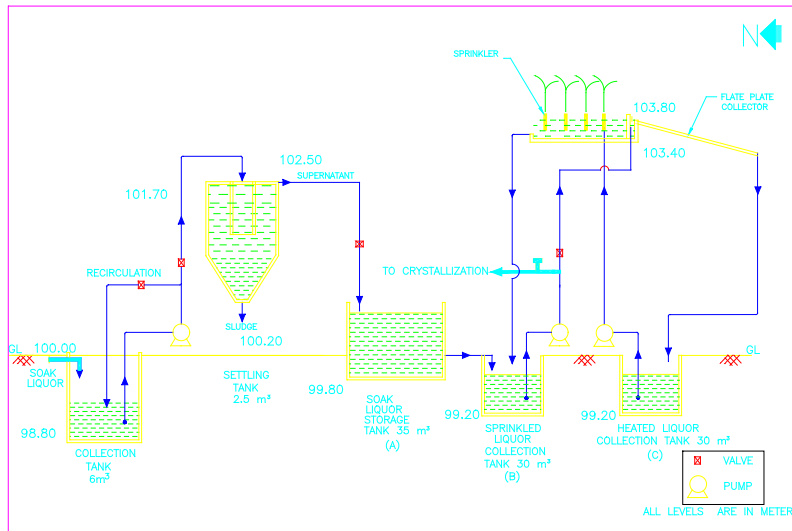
N

SPRINKLER

FLATE PLATE COLLECTOR

103.80

103.40

102.50

SUPERNATANT

101.70

RECIRCULATION

TO CRYSTALLIZATION

SLUDGE

100.20

GL 100.00

SOAK LIQUOR

GL

SETTLING TANK 2.5 $m^3$

99.80

SOAK LIQUOR STORAGE TANK 35 $m^3$ (A)

99.20

99.20

98.80

COLLECTION TANK 6$m^3$

SPRINKLED LIQUOR COLLECTION TANK 30 $m^3$ (B)

HEATED LIQUOR COLLECTION TANK 30 $m^3$ (C)

VALVE

PUMP

ALL LEVELS ARE IN METER